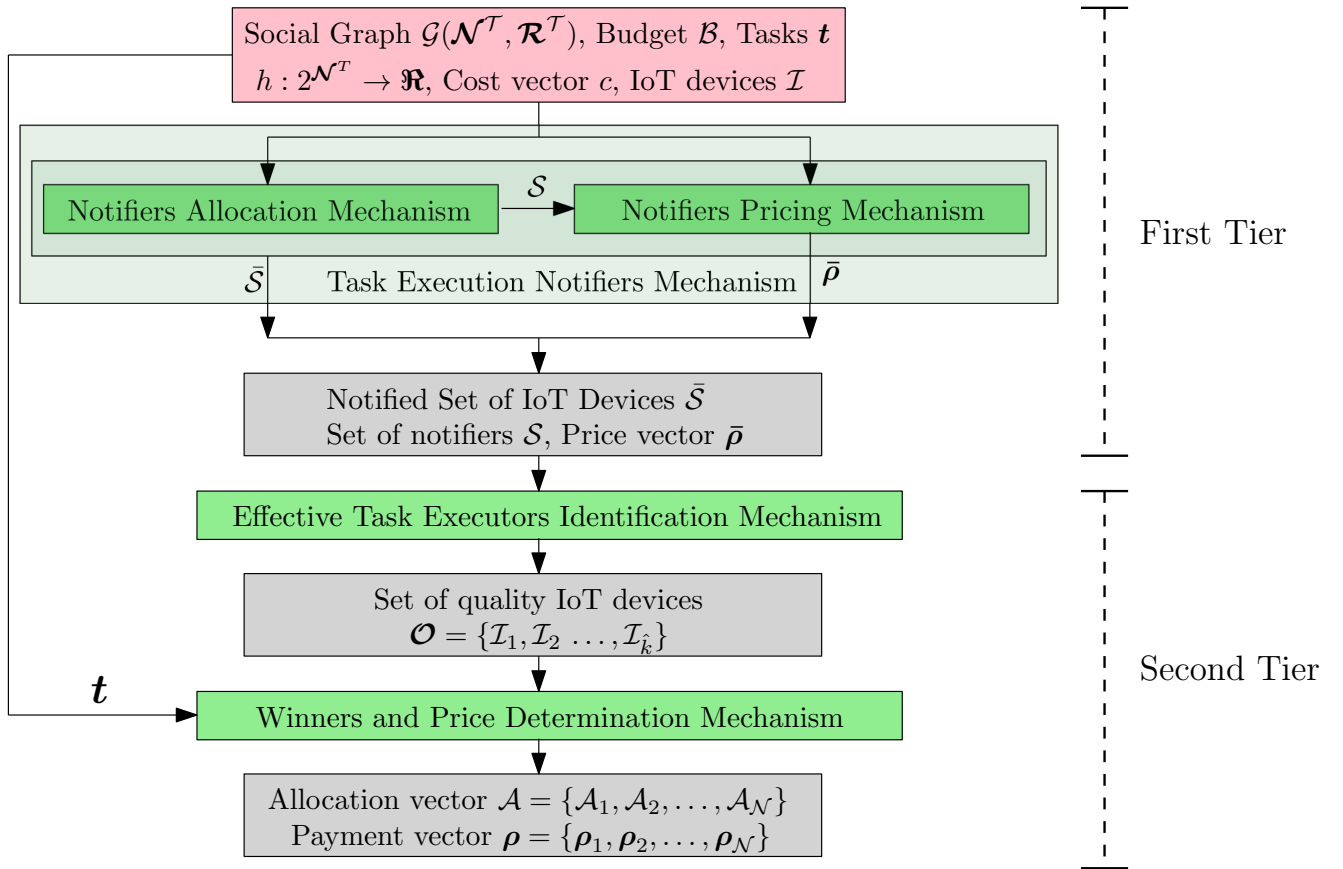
Social Graph $\mathcal{G}(\boldsymbol{\mathcal{N}}^{\mathcal{T}}, \boldsymbol{\mathcal{R}}^{\mathcal{T}})$, Budget $\mathcal{B}$, Tasks $\boldsymbol{t}$
$h : 2^{\boldsymbol{\mathcal{N}}^{\mathcal{T}}} \rightarrow \mathfrak{R}$, Cost vector $c$, IoT devices $\mathcal{I}$

Notifiers Allocation Mechanism

$\mathcal{S}$

Notifiers Pricing Mechanism

$\bar{\mathcal{S}}$

Task Execution Notifiers Mechanism

$\bar{\boldsymbol{\rho}}$

First Tier

Notified Set of IoT Devices $\bar{\mathcal{S}}$
Set of notifiers $\mathcal{S}$, Price vector $\bar{\boldsymbol{\rho}}$

Effective Task Executors Identification Mechanism

Set of quality IoT devices
$\boldsymbol{\mathcal{O}} = \{\mathcal{I}_1, \mathcal{I}_2 \ldots, \mathcal{I}_{\hat{k}}\}$

$\boldsymbol{t}$

Winners and Price Determination Mechanism

Second Tier

Allocation vector $\mathcal{A} = \{\mathcal{A}_1, \mathcal{A}_2, \ldots, \mathcal{A}_{\mathcal{N}}\}$
Payment vector $\boldsymbol{\rho} = \{\boldsymbol{\rho}_1, \boldsymbol{\rho}_2, \ldots, \boldsymbol{\rho}_{\mathcal{N}}\}$